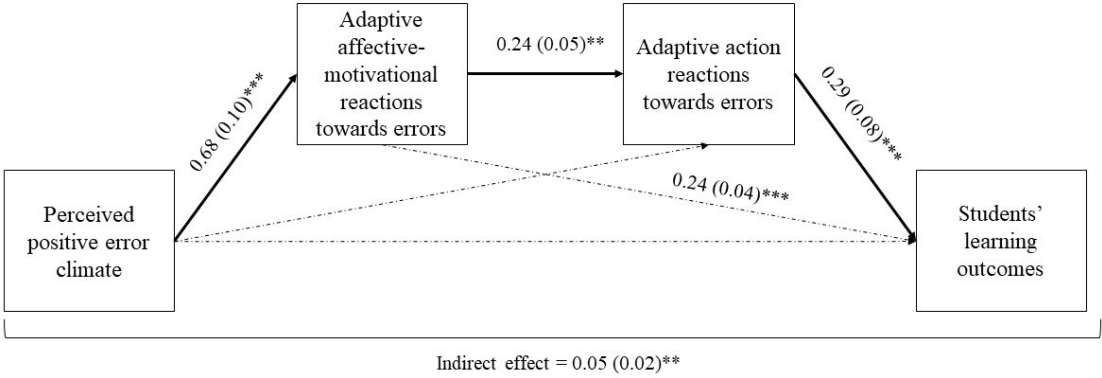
Adaptive affective-motivational reactions towards errors

0.24 (0.05)**

Adaptive action reactions towards errors

0.68 (0.10)***

0.29 (0.08)***

0.24 (0.04)***

Perceived positive error climate

Students' learning outcomes

Indirect effect = 0.05 (0.02)**